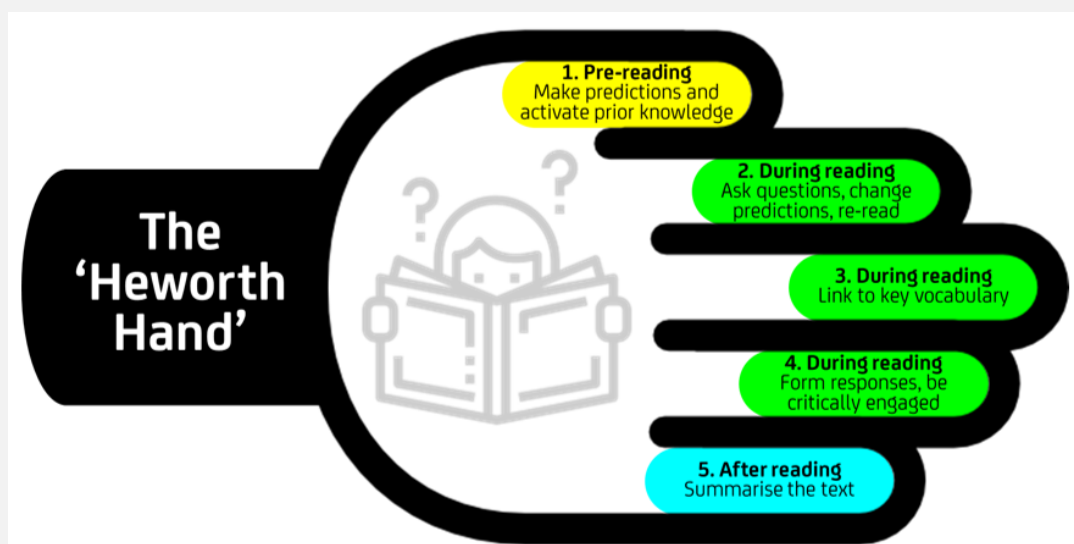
The 'Heworth Hand'

1. Pre-reading
Make predictions and activate prior knowledge

2. During reading
Ask questions, change predictions, re-read

3. During reading
Link to key vocabulary

4. During reading
Form responses, be critically engaged

5. After reading
Summarise the text